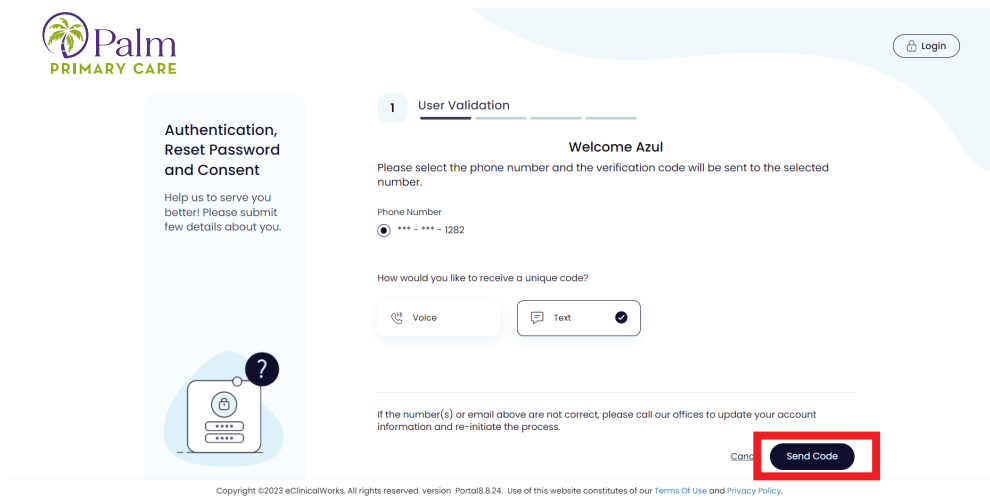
Palm
PRIMARY CARE

Login

Authentication, Reset Password and Consent

Help us to serve you better! Please submit few details about you.

1 User Validation

Welcome Azul

Please select the phone number and the verification code will be sent to the selected number.

Phone Number

*** - *** - 1282

How would you like to receive a unique code?

Voice

Text

If the number(s) or email above are not correct, please call our offices to update your account information and re-initiate the process.

Canc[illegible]

Send Code

Copyright ©2023 eClinicalWorks. All rights reserved. version Portal8.8.24. Use of this website constitutes of our Terms Of Use and Privacy Policy.